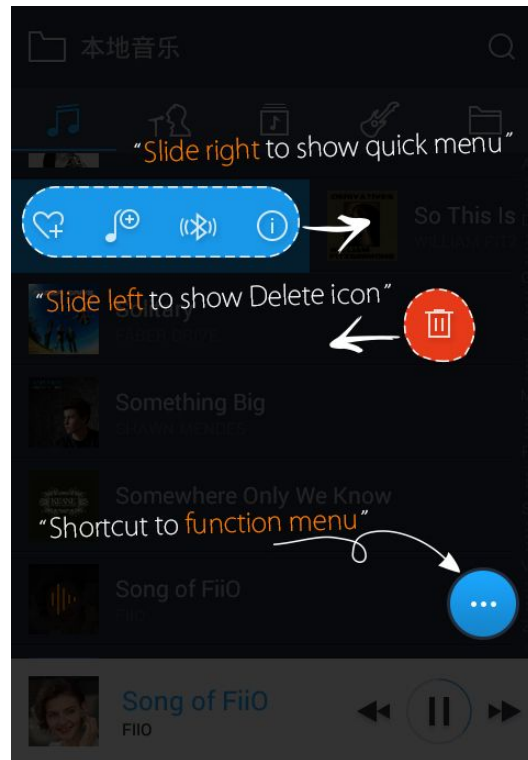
本地音乐

"Slide right to show quick menu"

So This Is

"Slide left to show Delete icon"

Solitary

Something Big

SHAWN MENDES

Somewhere Only We Know

"Shortcut to function menu"

Song of FiiO

FiiO

Song of FiiO

FIIO